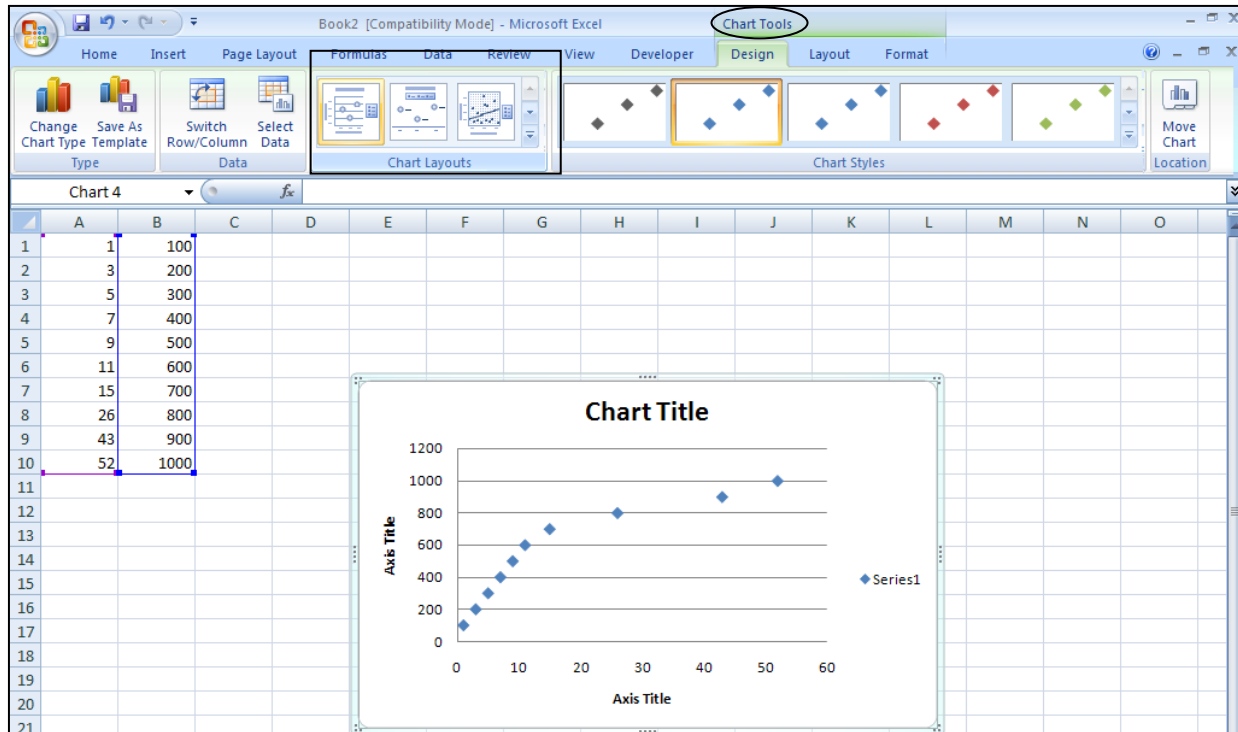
Book2 [Compatibility Mode] - Microsoft Excel

Chart Tools

Home Insert Page Layout Formulas Data Review View Developer Design Layout Format

Change Chart Type
Save As Template
Type

Switch Row/Column
Select Data
Data

Chart Layouts

Chart Styles

Move Chart
Location

Chart 4

$f_x$

| | A | B | C | D | E | F | G | H | I | J | K | L | M | N | O |
|---|---|---|---|---|---|---|---|---|---|---|---|---|---|---|---|
| 1 | 1 | 100 | | | | | | | | | | | | | |
| 2 | 3 | 200 | | | | | | | | | | | | | |
| 3 | 5 | 300 | | | | | | | | | | | | | |
| 4 | 7 | 400 | | | | | | | | | | | | | |
| 5 | 9 | 500 | | | | | | | | | | | | | |
| 6 | 11 | 600 | | | | | | | | | | | | | |
| 7 | 15 | 700 | | | | | | | | | | | | | |
| 8 | 26 | 800 | | | | | | | | | | | | | |
| 9 | 43 | 900 | | | | | | | | | | | | | |
| 10 | 52 | 1000 | | | | | | | | | | | | | |
| 11 | | | | | | | | | | | | | | | |
| 12 | | | | | | | | | | | | | | | |
| 13 | | | | | | | | | | | | | | | |
| 14 | | | | | | | | | | | | | | | |
| 15 | | | | | | | | | | | | | | | |
| 16 | | | | | | | | | | | | | | | |
| 17 | | | | | | | | | | | | | | | |
| 18 | | | | | | | | | | | | | | | |
| 19 | | | | | | | | | | | | | | | |
| 20 | | | | | | | | | | | | | | | |
| 21 | | | | | | | | | | | | | | | |

Chart Title

Axis Title

1200
1000
800
600
400
200
0

0 10 20 30 40 50 60

Axis Title

Series1